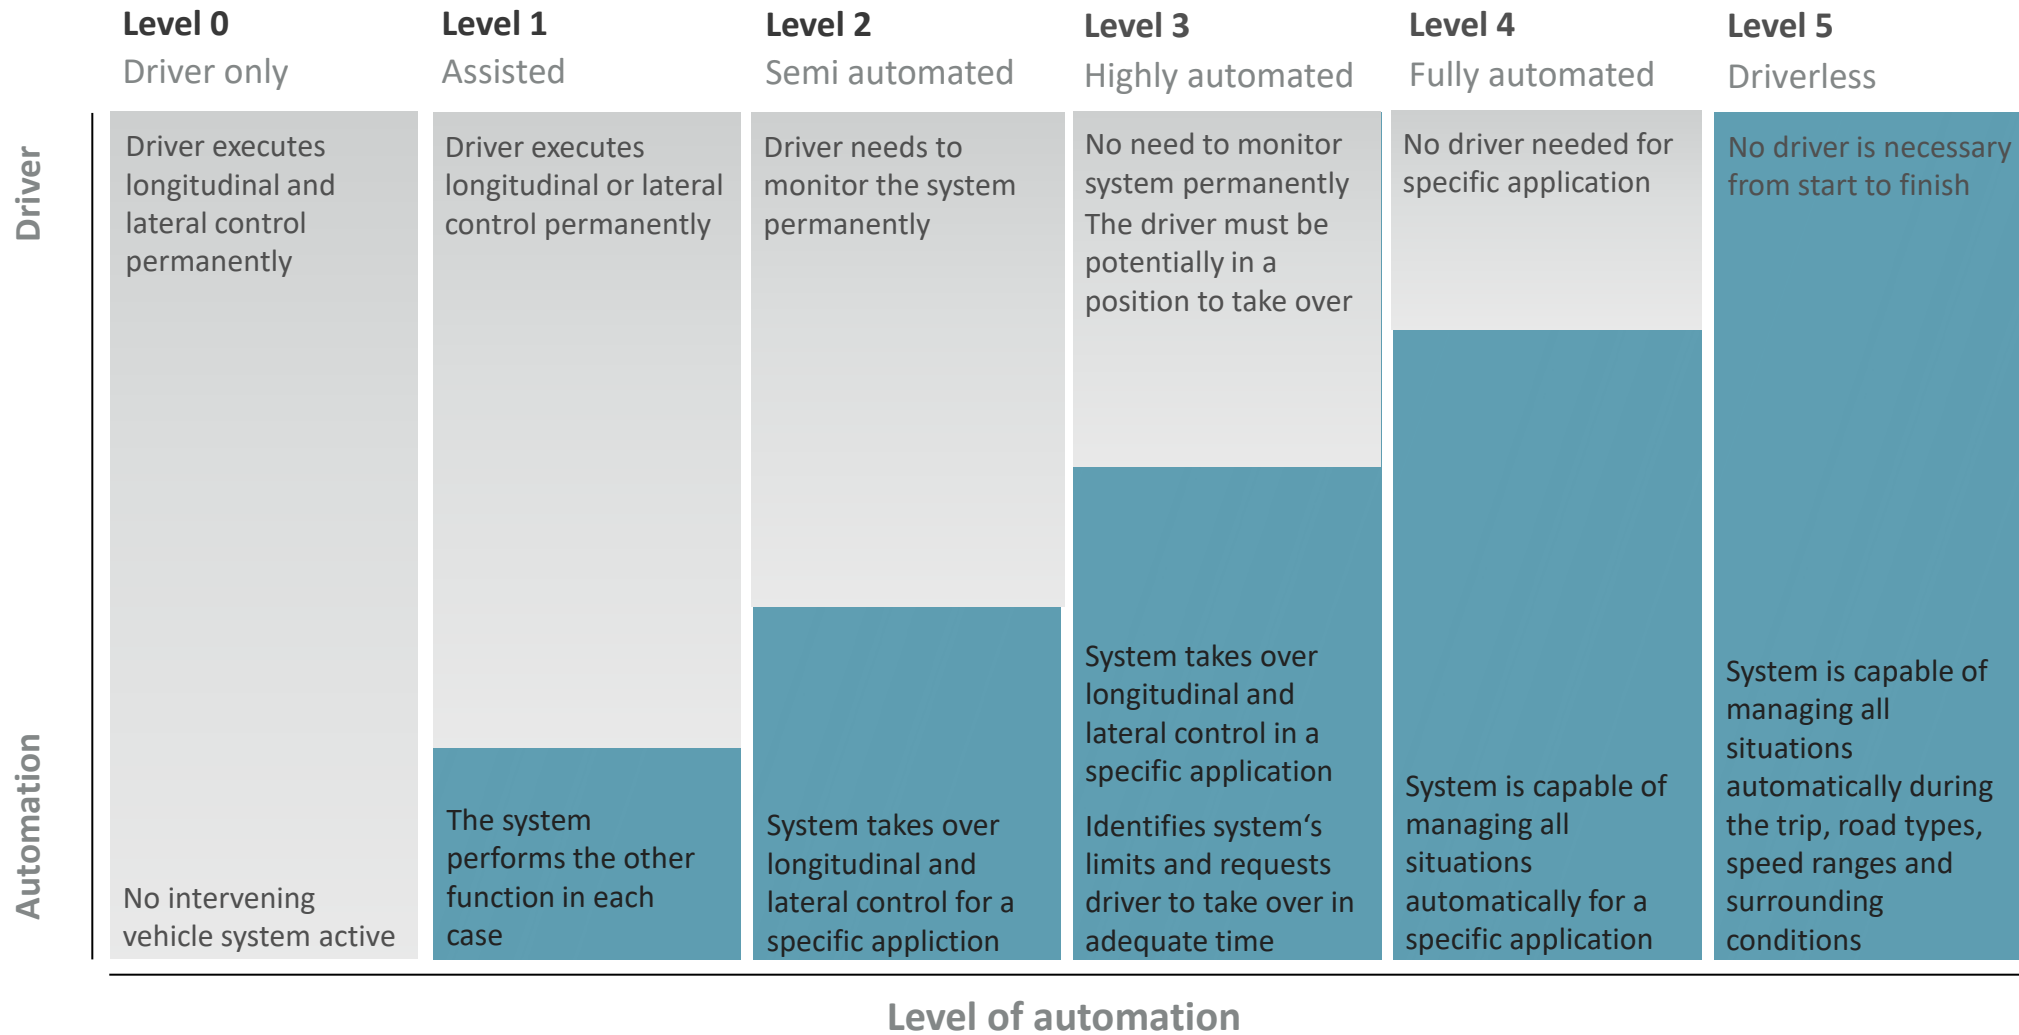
Level 0
Driver only

Level 1
Assisted

Level 2
Semi automated

Level 3
Highly automated

Level 4
Fully automated

Level 5
Driverless

Driver

Automation

Driver executes longitudinal and lateral control permanently

No intervening vehicle system active

Driver executes longitudinal or lateral control permanently

The system performs the other function in each case

Driver needs to monitor the system permanently

System takes over longitudinal and lateral control for a specific appliction

No need to monitor system permanently
The driver must be potentially in a position to take over

System takes over longitudinal and lateral control in a specific application

Identifies system‘s limits and requests driver to take over in adequate time

No driver needed for specific application

System is capable of managing all situations automatically for a specific application

No driver is necessary from start to finish

System is capable of managing all situations automatically during the trip, road types, speed ranges and surrounding conditions

Level of automation